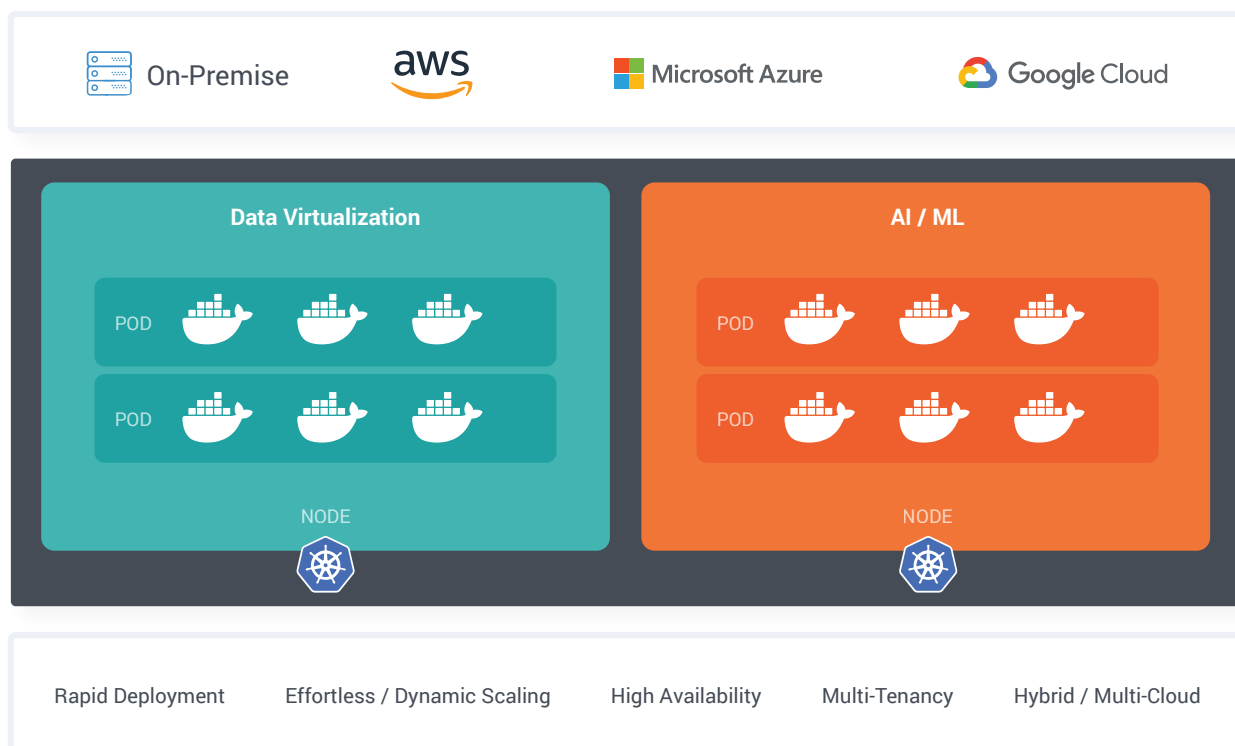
On-Premise aws Microsoft Azure Google Cloud

Data Virtualization

POD

POD

NODE

AI / ML

POD

POD

NODE

Rapid Deployment Effortless / Dynamic Scaling High Availability Multi-Tenancy Hybrid / Multi-Cloud